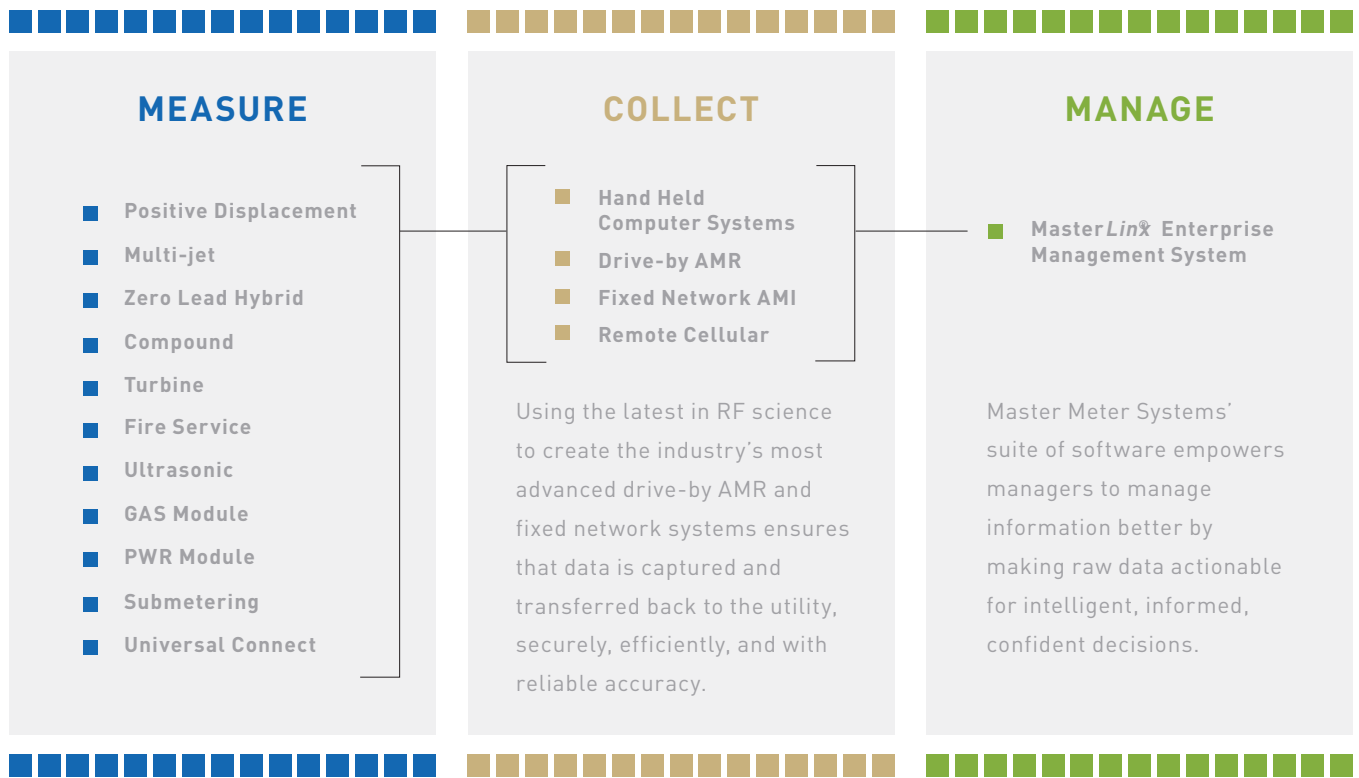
MEASURE

Positive Displacement
Multi-jet
Zero Lead Hybrid
Compound
Turbine
Fire Service
Ultrasonic
GAS Module
PWR Module
Submetering
Universal Connect

COLLECT

Hand Held Computer Systems
Drive-by AMR
Fixed Network AMI
Remote Cellular

Using the latest in RF science to create the industry's most advanced drive-by AMR and fixed network systems ensures that data is captured and transferred back to the utility, securely, efficiently, and with reliable accuracy.

MANAGE

MasterLinx® Enterprise Management System

Master Meter Systems' suite of software empowers managers to manage information better by making raw data actionable for intelligent, informed, confident decisions.